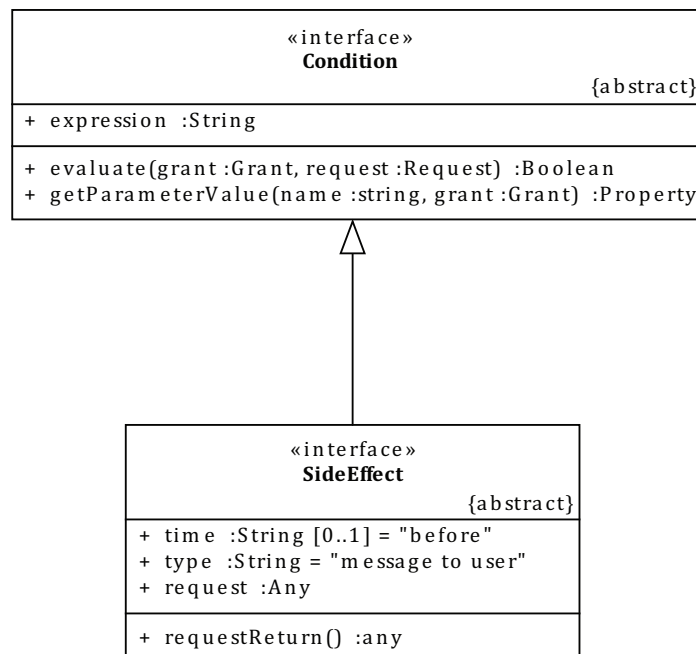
«interface»
**Condition**
{abstract}

+ expression :String

+ evaluate(grant :Grant, request :Request) :Boolean
+ getParameterValue(name :string, grant :Grant) :Property

«interface»
**SideEffect**
{abstract}

+ time :String [0..1] = "before"
+ type :String = "message to user"
+ request :Any

+ requestReturn() :any